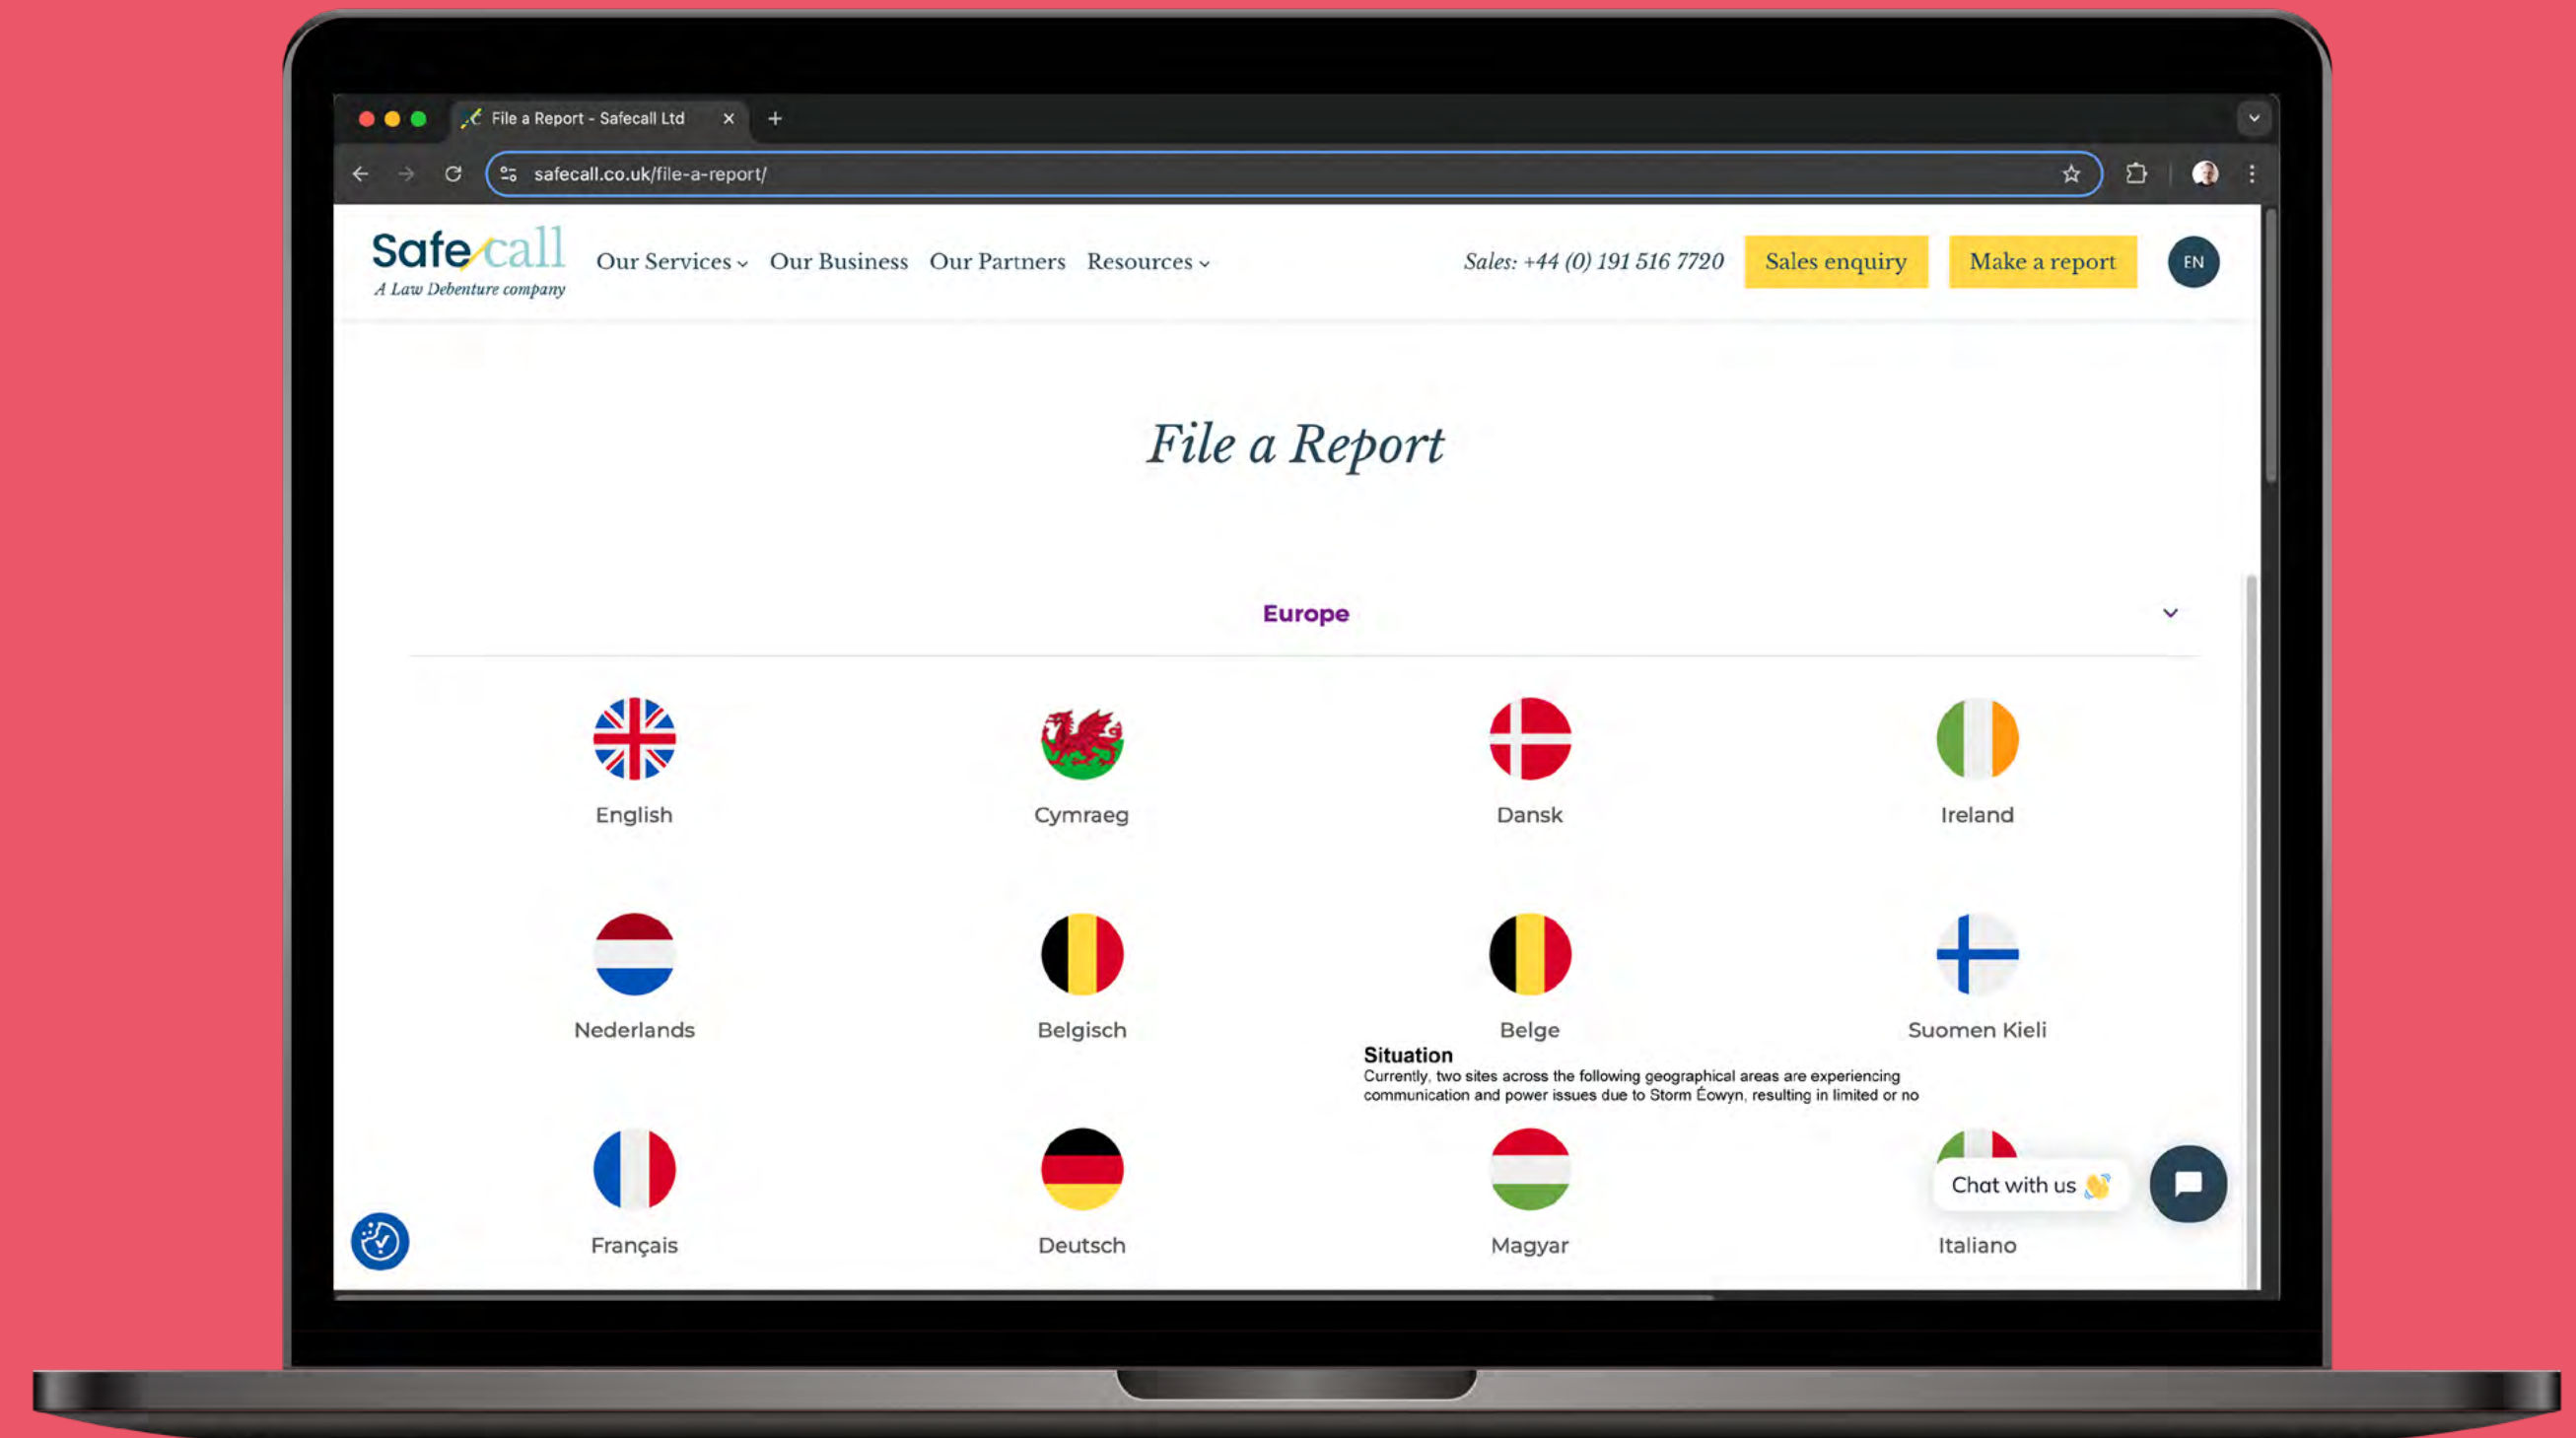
File a Report - Safecall Ltd

safecall.co.uk/file-a-report/

Safecall
A Law Debenture company

Our Services Our Business Our Partners Resources

Sales: +44 (0) 191 516 7720

Sales enquiry

Make a report

EN

File a Report

Europe

English

Cymraeg

Dansk

Ireland

Nederlands

Belgisch

Belge

Suomen Kieli

Situation
Currently, two sites across the following geographical areas are experiencing communication and power issues due to Storm Éowyn, resulting in limited or no

Français

Deutsch

Magyar

Italiano

Chat with us